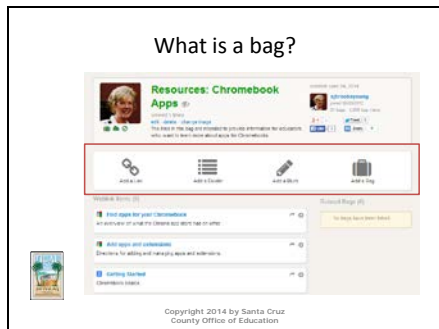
What is a bag?

Resources: Chromebook Apps

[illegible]

Add a Link

Add a Section

Add a Blurb

Add a Bag

Find apps for your Chromebook

Add apps and extensions

Getting Started

Copyright 2014 by Santa Cruz County Office of Education